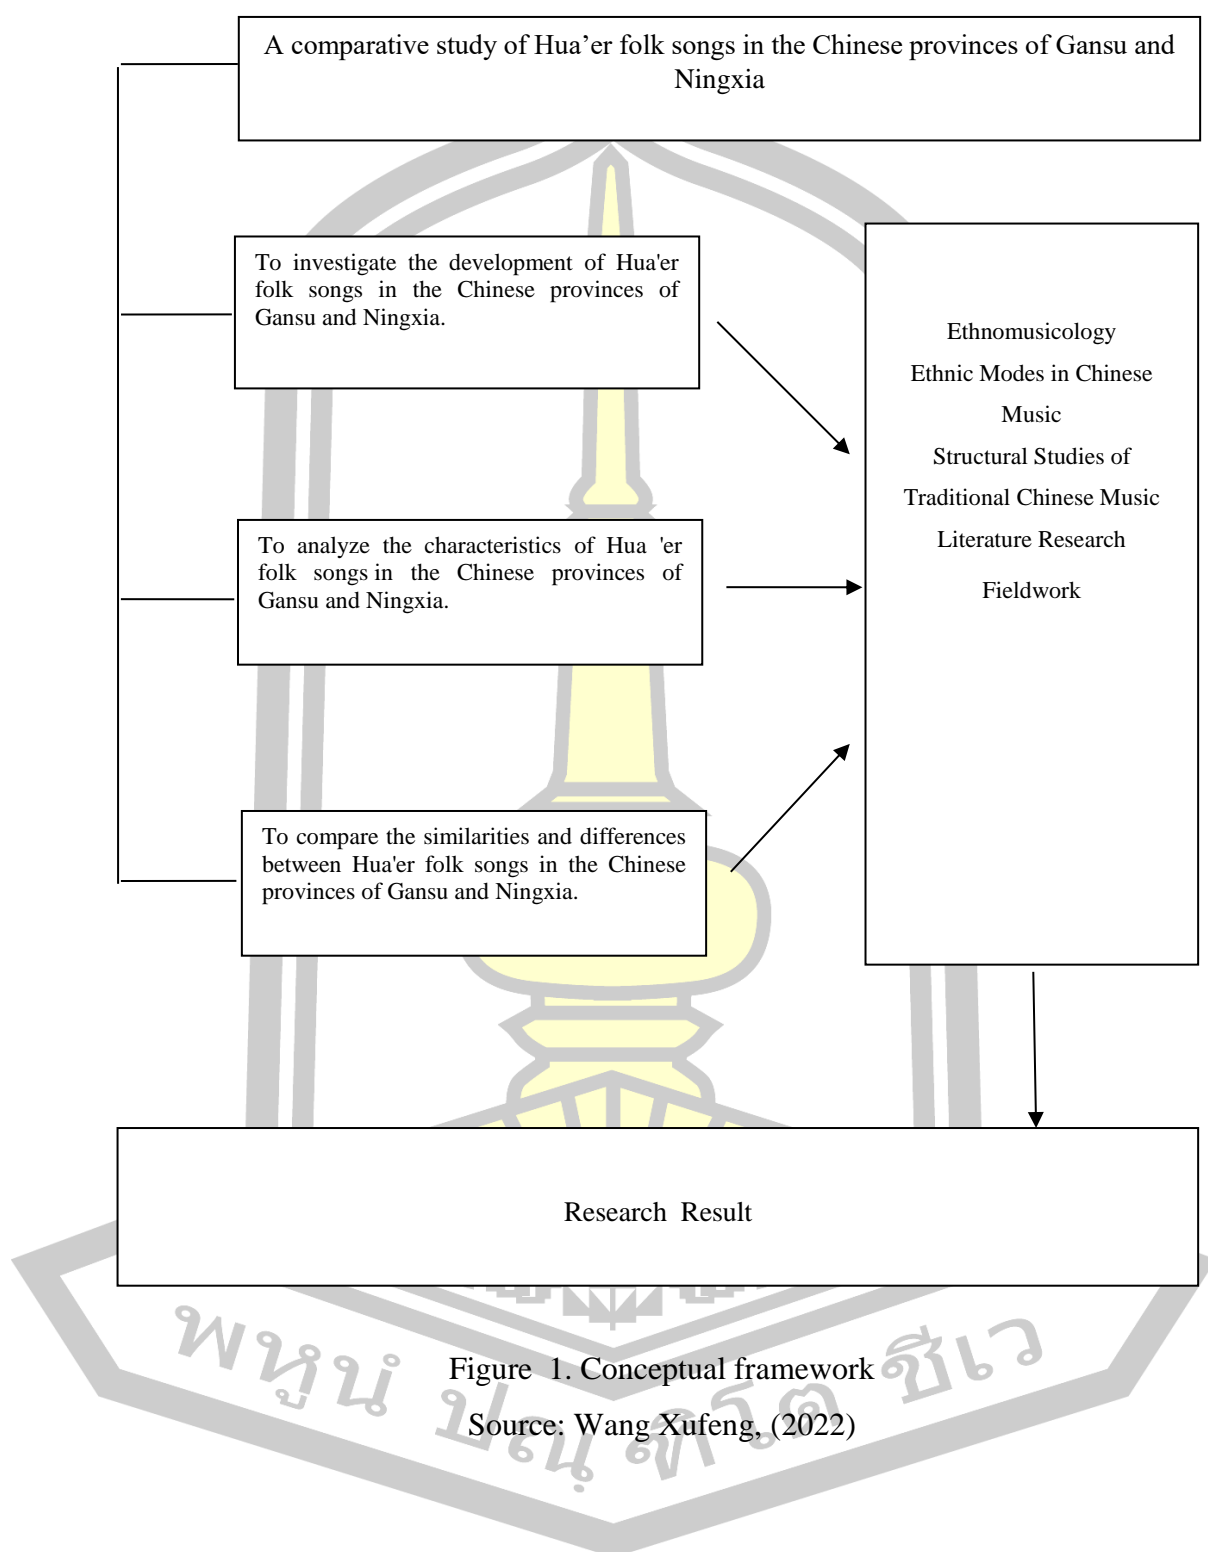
A comparative study of Hua’er folk songs in the Chinese provinces of Gansu and Ningxia

To investigate the development of Hua'er folk songs in the Chinese provinces of Gansu and Ningxia.

To analyze the characteristics of Hua 'er folk songs in the Chinese provinces of Gansu and Ningxia.

To compare the similarities and differences between Hua'er folk songs in the Chinese provinces of Gansu and Ningxia.

Ethnomusicology
Ethnic Modes in Chinese Music
Structural Studies of Traditional Chinese Music
Literature Research
Fieldwork

Research Result

Figure 1. Conceptual framework
Source: Wang Xufeng, (2022)

พหูน ปณฺ ฑิต ชีเว